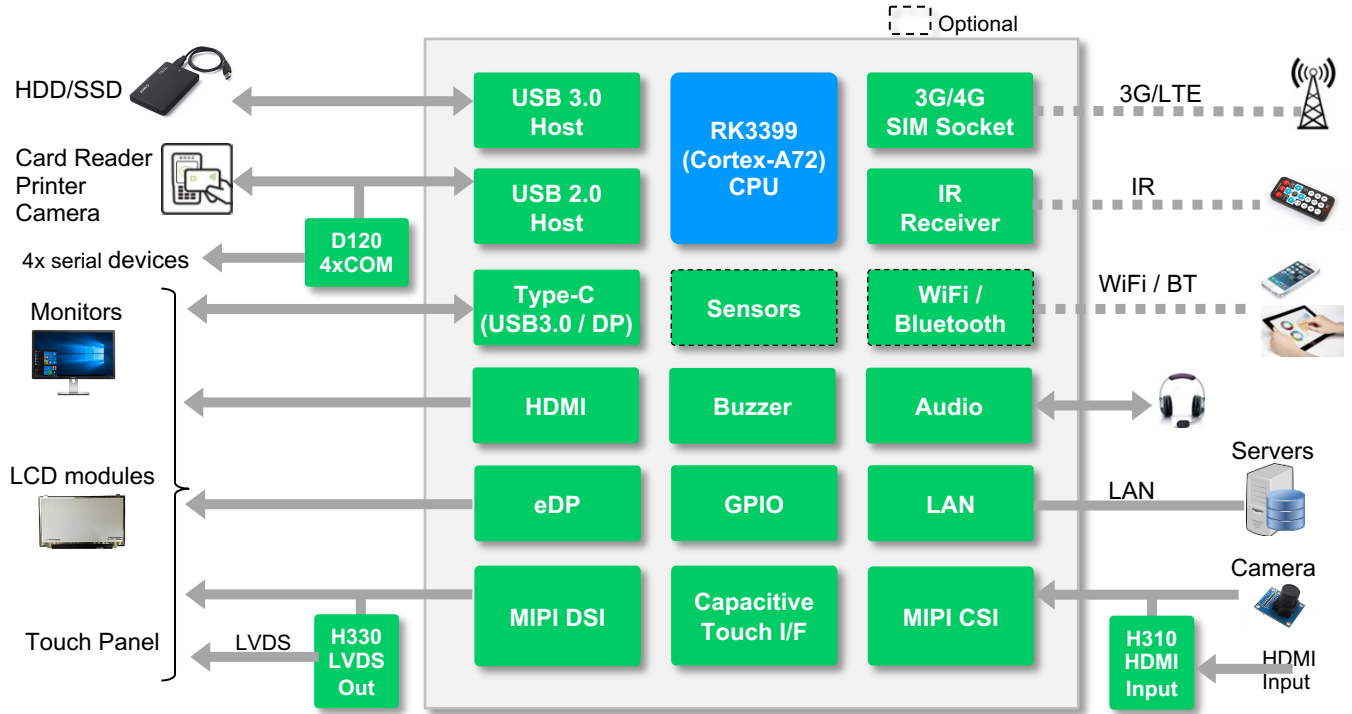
Optional

HDD/SSD

Card Reader
Printer
Camera

4x serial devices

D120
4xCOM

Monitors

LCD modules

Touch Panel

LVDS

H330
LVDS
Out

USB 3.0
Host

USB 2.0
Host

Type-C
(USB3.0 / DP)

HDMI

eDP

MIPI DSI

RK3399
(Cortex-A72)
CPU

Sensors

Buzzer

GPIO

Capacitive
Touch I/F

3G/4G
SIM Socket

IR
Receiver

WiFi /
Bluetooth

Audio

LAN

MIPI CSI

3G/LTE

IR

WiFi / BT

Servers

LAN

Camera

H310
HDMI
Input

HDMI
Input